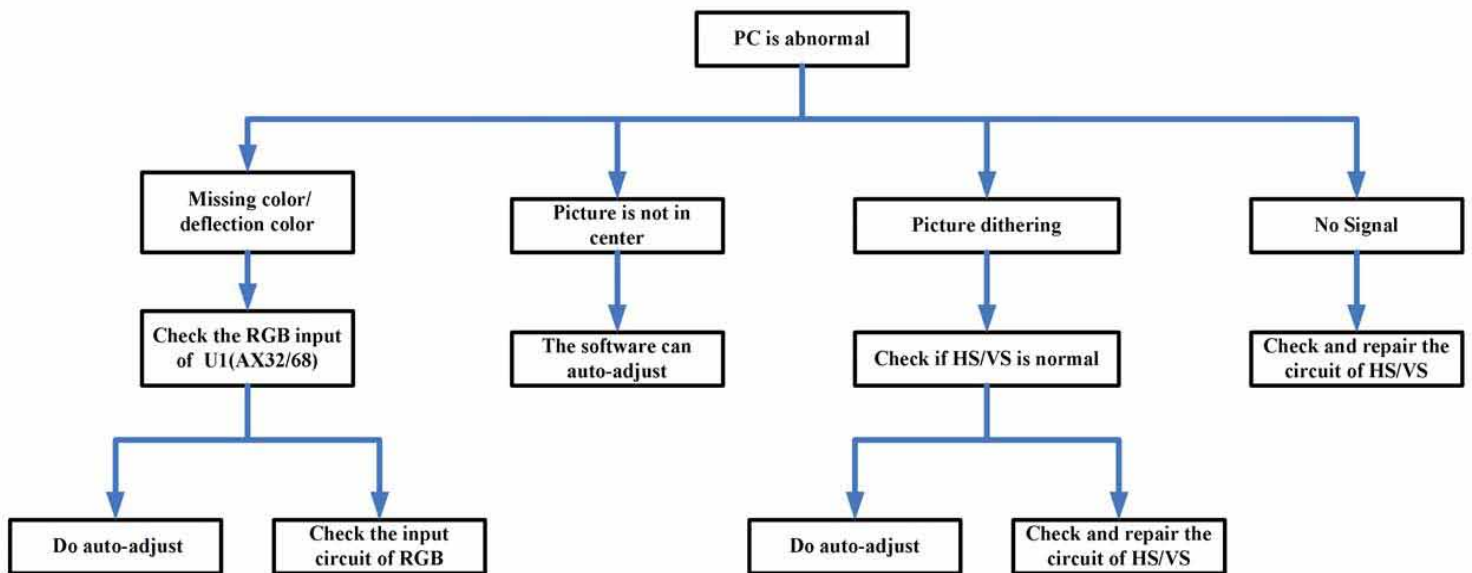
PC is abnormal

Missing color/ deflection color

Check the RGB input of U1(AX32/68)

Do auto-adjust

Check the input circuit of RGB

Picture is not in center

The software can auto-adjust

Picture dithering

Check if HS/VS is normal

Do auto-adjust

Check and repair the circuit of HS/VS

No Signal

Check and repair the circuit of HS/VS